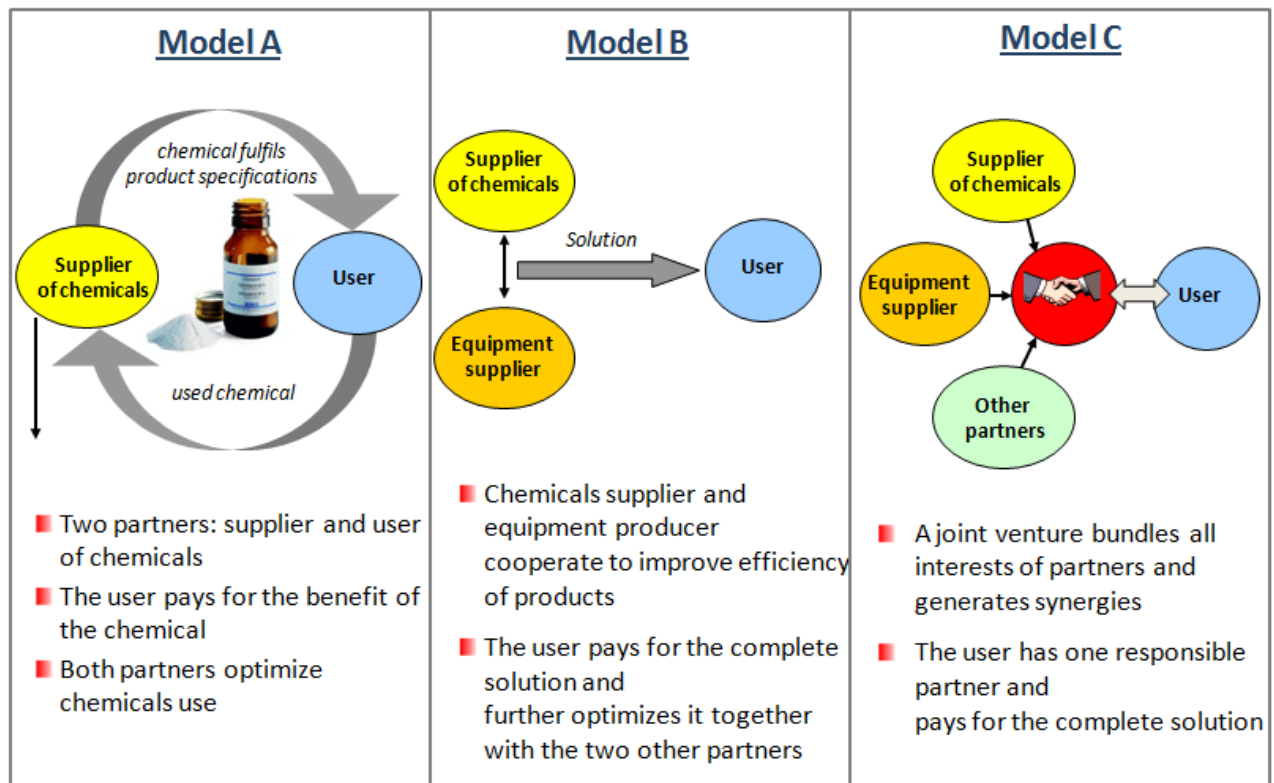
Model A

chemical fulfils product specifications

Supplier of chemicals

User

used chemical

Two partners: supplier and user of chemicals

The user pays for the benefit of the chemical

Both partners optimize chemicals use

Model B

Supplier of chemicals

Solution

User

Equipment supplier

Chemicals supplier and equipment producer cooperate to improve efficiency of products

The user pays for the complete solution and further optimizes it together with the two other partners

Model C

Supplier of chemicals

Equipment supplier

User

Other partners

A joint venture bundles all interests of partners and generates synergies

The user has one responsible partner and pays for the complete solution